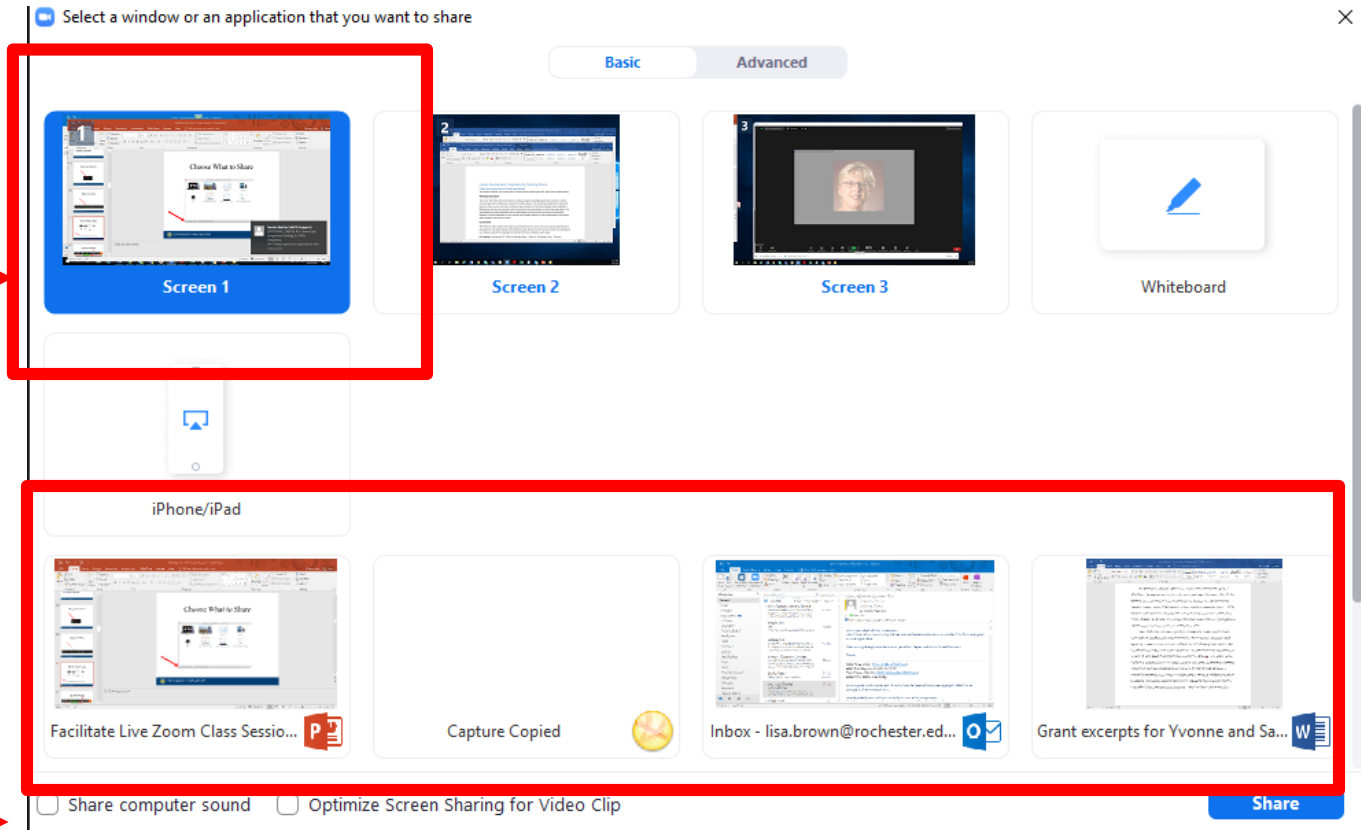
Select a window or an application that you want to share

Basic
Advanced

1
Choose What to Share
Screen 1

2
Screen 2

3
Screen 3

Whiteboard

iPhone/iPad

Choose What to Share
Facilitate Live Zoom Class Sessio...

Capture Copied

Inbox - lisa.brown@rochester.ed...

Grant excerpts for Yvonne and Sa...

Share computer sound
Optimize Screen Sharing for Video Clip

Share